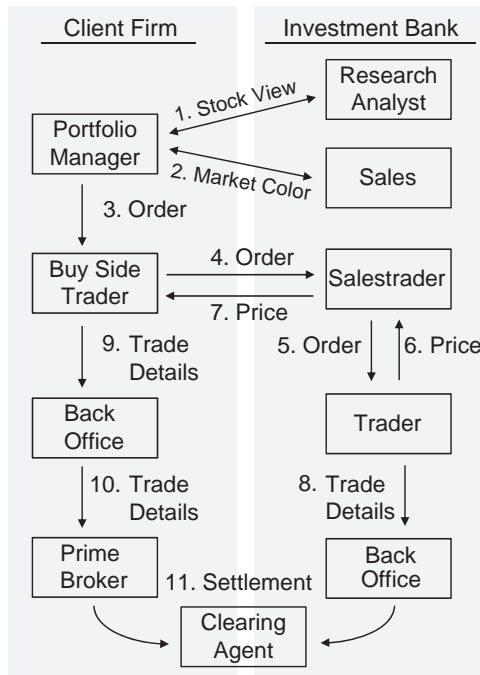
Client Firm

Investment Bank

Research Analyst

1. Stock View

Portfolio Manager

2. Market Color

Sales

3. Order

Buy Side Trader

4. Order

Salestrader

7. Price

9. Trade Details

5. Order

6. Price

Back Office

Trader

10. Trade Details

8. Trade Details

Prime Broker

11. Settlement

Back Office

Clearing Agent